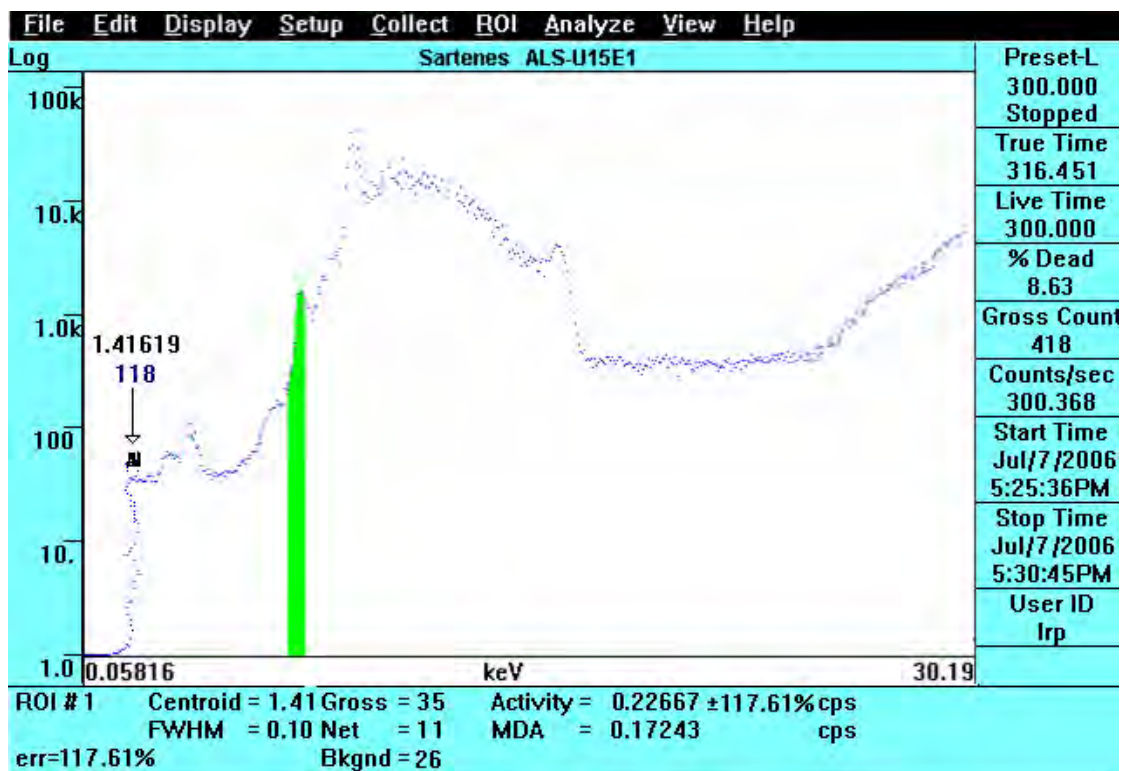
File Edit Display Setup Collect ROI Analyze View Help

Log

Sartenes ALS-U15E1

100k

10.k

1.0k

100

10.

1.0

1.41619
118

Al

0.05816

keV

30.19

Preset-L
300.000
Stopped

True Time
316.451

Live Time
300.000

% Dead
8.63

Gross Count
418

Counts/sec
300.368

Start Time
Jul/7/2006
5:25:36PM

Stop Time
Jul/7/2006
5:30:45PM

User ID
lrp

ROI # 1 Centroid = 1.41 Gross = 35 Activity = 0.22667 ±117.61% cps
FWHM = 0.10 Net = 11 MDA = 0.17243 cps
err=117.61% Bkgnd = 26